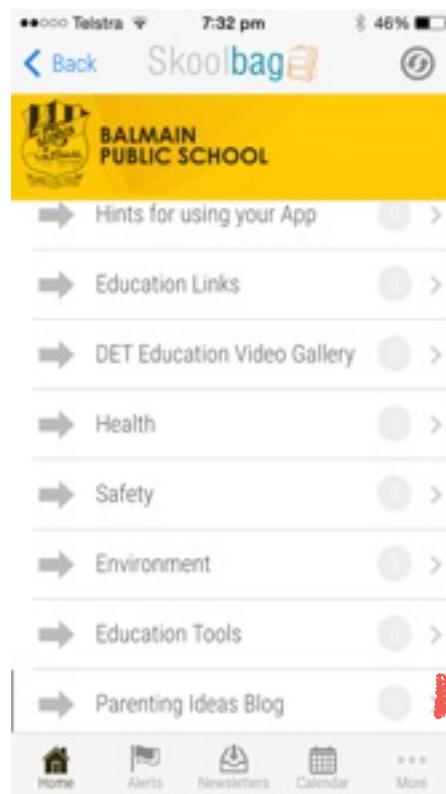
●●○○○ Telstra 7:32 pm 46%

< Back Skoolbag

BALMAIN PUBLIC SCHOOL

Hints for using your App >

Education Links >

DET Education Video Gallery >

Health >

Safety >

Environment >

Education Tools >

Parenting Ideas Blog >

Home Alerts Newsletters Calendar More